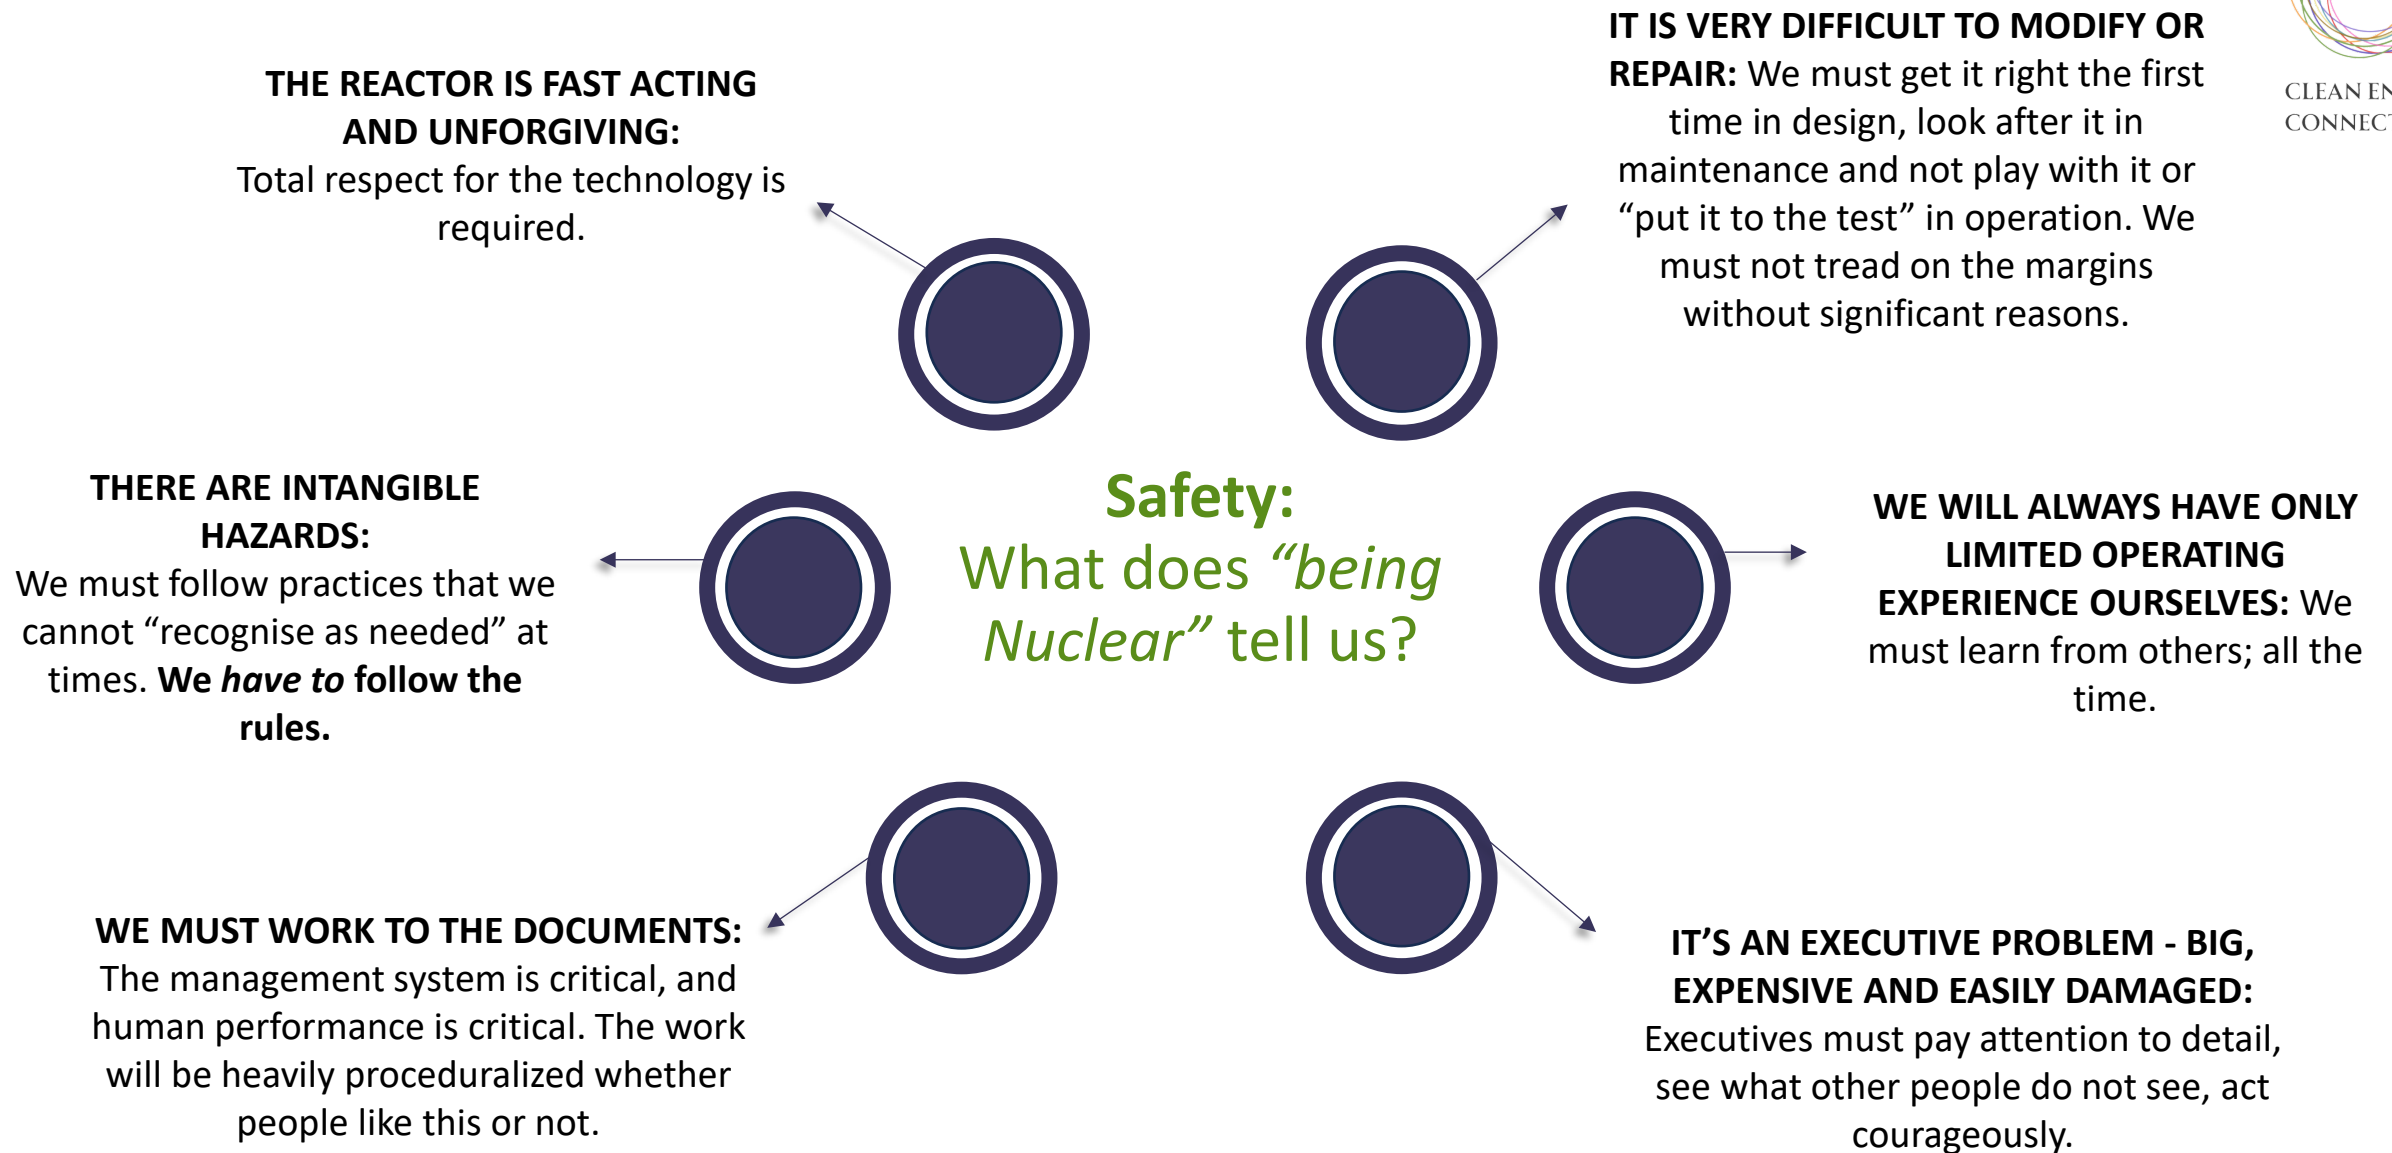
THE REACTOR IS FAST ACTING AND UNFORGIVING:
Total respect for the technology is required.

IT IS VERY DIFFICULT TO MODIFY OR REPAIR: We must get it right the first time in design, look after it in maintenance and not play with it or "put it to the test" in operation. We must not tread on the margins without significant reasons.

CLEAN EN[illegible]
CONNEC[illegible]

THERE ARE INTANGIBLE HAZARDS:
We must follow practices that we cannot "recognise as needed" at times. **We *have to* follow the rules.**

Safety:
What does *"being Nuclear"* tell us?

WE WILL ALWAYS HAVE ONLY LIMITED OPERATING EXPERIENCE OURSELVES: We must learn from others; all the time.

WE MUST WORK TO THE DOCUMENTS:
The management system is critical, and human performance is critical. The work will be heavily proceduralized whether people like this or not.

IT'S AN EXECUTIVE PROBLEM - BIG, EXPENSIVE AND EASILY DAMAGED:
Executives must pay attention to detail, see what other people do not see, act courageously.